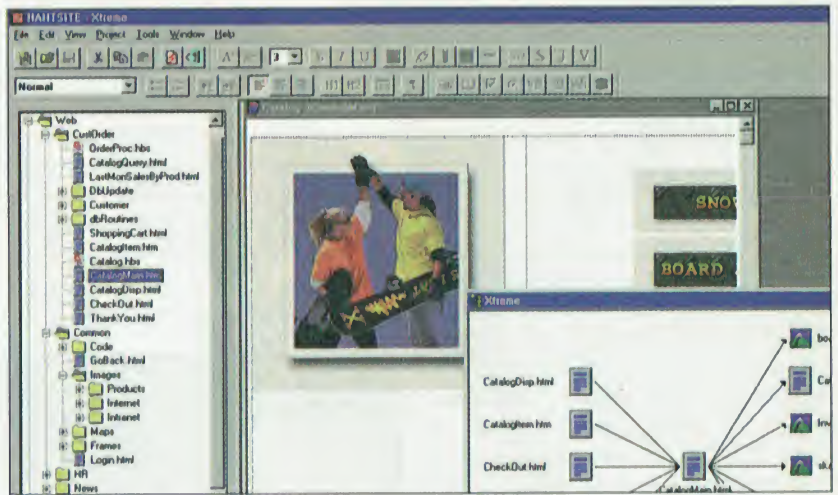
HAHTSITE - Xtreme

File Edit View Project Tools Window Help

Normal

Catalog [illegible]

Web
CustOrder
OrderProc.hbs
CatalogQuery.html
LastMonSalesByProd.html
DbUpdate
Customer
dbRoutines
ShoppingCart.html
CatalogItem.htm
Catalog.hbs
CatalogMain.html
CatalogDisp.html
CheckOut.html
ThankYou.html
Common
Code
GoBack.html
Images
Products
Internet
Intranet
Maps
Frames
Login.html
HR
News

SNOV

BOARD

Xtreme

CatalogDisp.html

CatalogItem.htm

CheckOut.html

CatalogMain.html

bo

Ca

Inv

sk